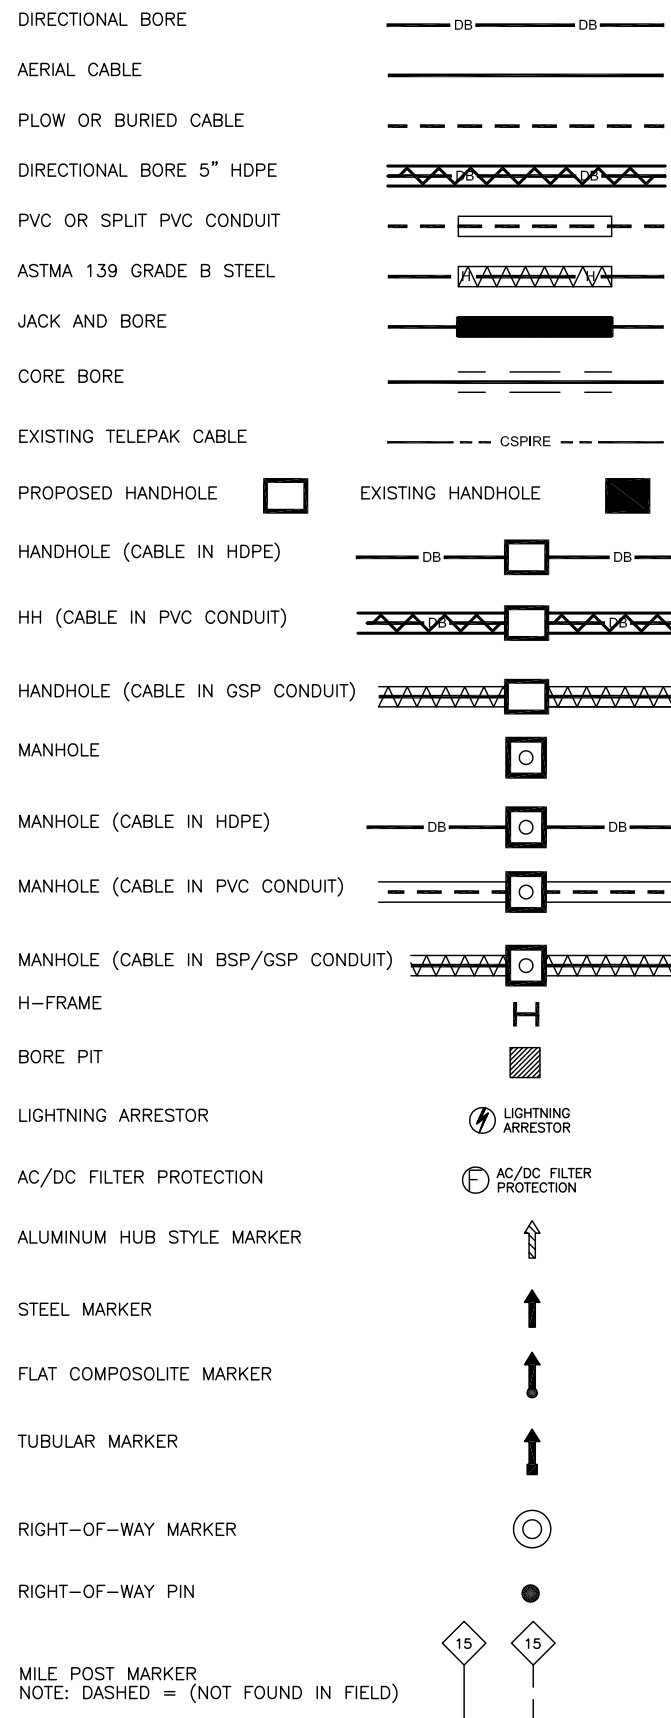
DIRECTIONAL BORE
DB DB

AERIAL CABLE

PLOW OR BURIED CABLE

DIRECTIONAL BORE 5" HDPE
DB DB

PVC OR SPLIT PVC CONDUIT

ASTMA 139 GRADE B STEEL
H H

JACK AND BORE

CORE BORE

EXISTING TELEPAK CABLE
CSPIRE

PROPOSED HANDHOLE

EXISTING HANDHOLE

HANDHOLE (CABLE IN HDPE)
DB DB

HH (CABLE IN PVC CONDUIT)
DB DB

HANDHOLE (CABLE IN GSP CONDUIT)

MANHOLE

MANHOLE (CABLE IN HDPE)
DB DB

MANHOLE (CABLE IN PVC CONDUIT)

MANHOLE (CABLE IN BSP/GSP CONDUIT)

H-FRAME

BORE PIT

LIGHTNING ARRESTOR
LIGHTNING ARRESTOR

AC/DC FILTER PROTECTION
F AC/DC FILTER PROTECTION

ALUMINUM HUB STYLE MARKER

STEEL MARKER

FLAT COMPOSOLITE MARKER

TUBULAR MARKER

RIGHT-OF-WAY MARKER

RIGHT-OF-WAY PIN

15 15
MILE POST MARKER
NOTE: DASHED = (NOT FOUND IN FIELD)